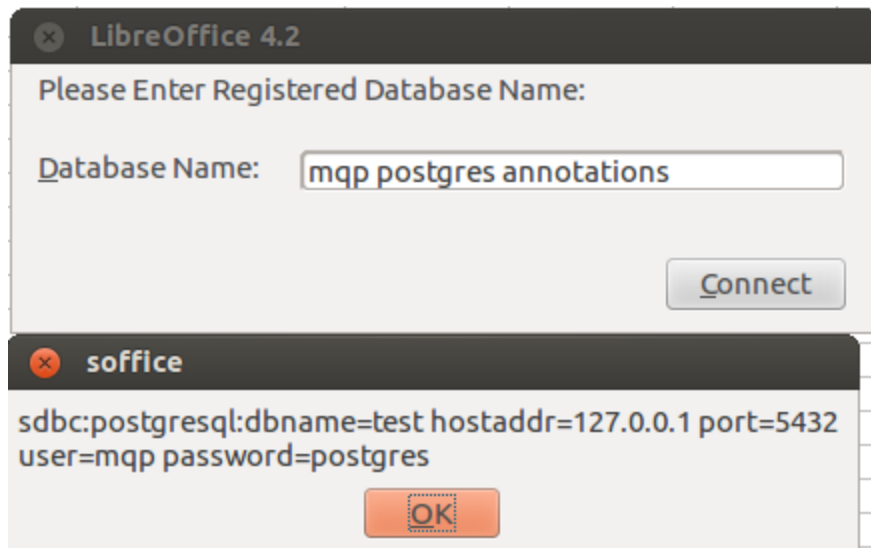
LibreOffice 4.2

Please Enter Registered Database Name:

Database Name: mqp postgres annotations

Connect

soffice

sdbc:postgresql:dbname=test hostaddr=127.0.0.1 port=5432 user=mqp password=postgres

OK